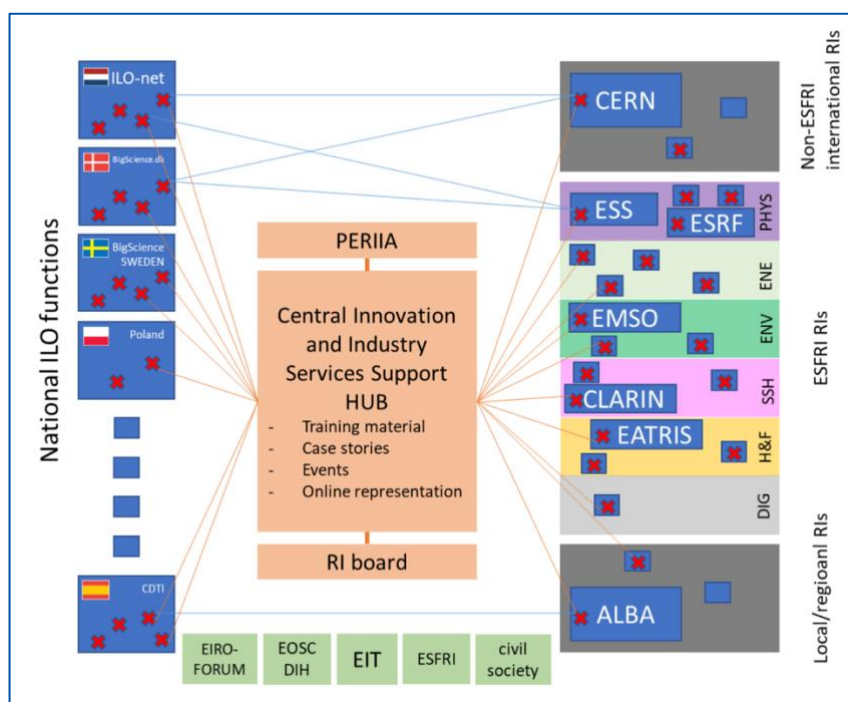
National ILO functions

ILO-net

BigScience.dk

BigScience SWEDEN

Poland

CDTI

PERIIA

Central Innovation and Industry Services Support HUB

- Training material
- Case stories
- Events
- Online representation

RI board

EIRO-FORUM

EOSC DIH

EIT

ESFRI

civil society

CERN

Non-ESFRI international RIs

ESS

ESRF

PHYS

ENE

EMSO

ENV

ESFRI RIs

CLARIN

SSH

EATRIS

H&F

DIG

ALBA

Local/regioanl RIs